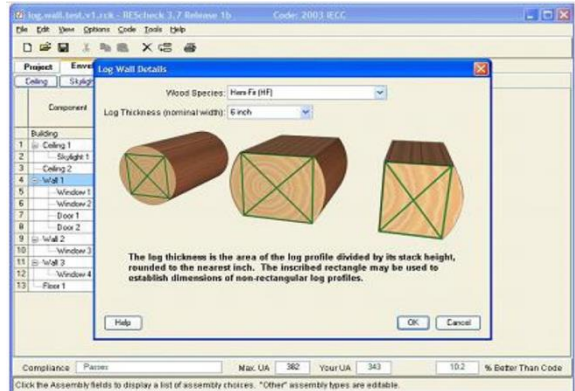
log.wall.test.v1.rck - REScheck 3.7 Release 1b    Code: 2003 IECC

File Edit View Options Code Tools Help

Project | Envel

Ceiling | Skylight

Component

Building
1 Ceiling 1
2 Skylight 1
3 Ceiling 2
4 Wall 1
5 Window 1
6 Window 2
7 Door 1
8 Door 2
9 Wall 2
10 Window 3
11 Wall 3
12 Window 4
13 Floor 1

Log Wall Details

Wood Species: Hem-Fir (HF)

Log Thickness (nominal width): 6 inch

The log thickness is the area of the log profile divided by its stack height, rounded to the nearest inch. The inscribed rectangle may be used to establish dimensions of non-rectangular log profiles.

Help

OK | Cancel

Compliance: Passes | Max. UA 382 | Your UA 343 | 10.2 % Better Than Code

Click the Assembly fields to display a list of assembly choices. "Other" assembly types are editable.